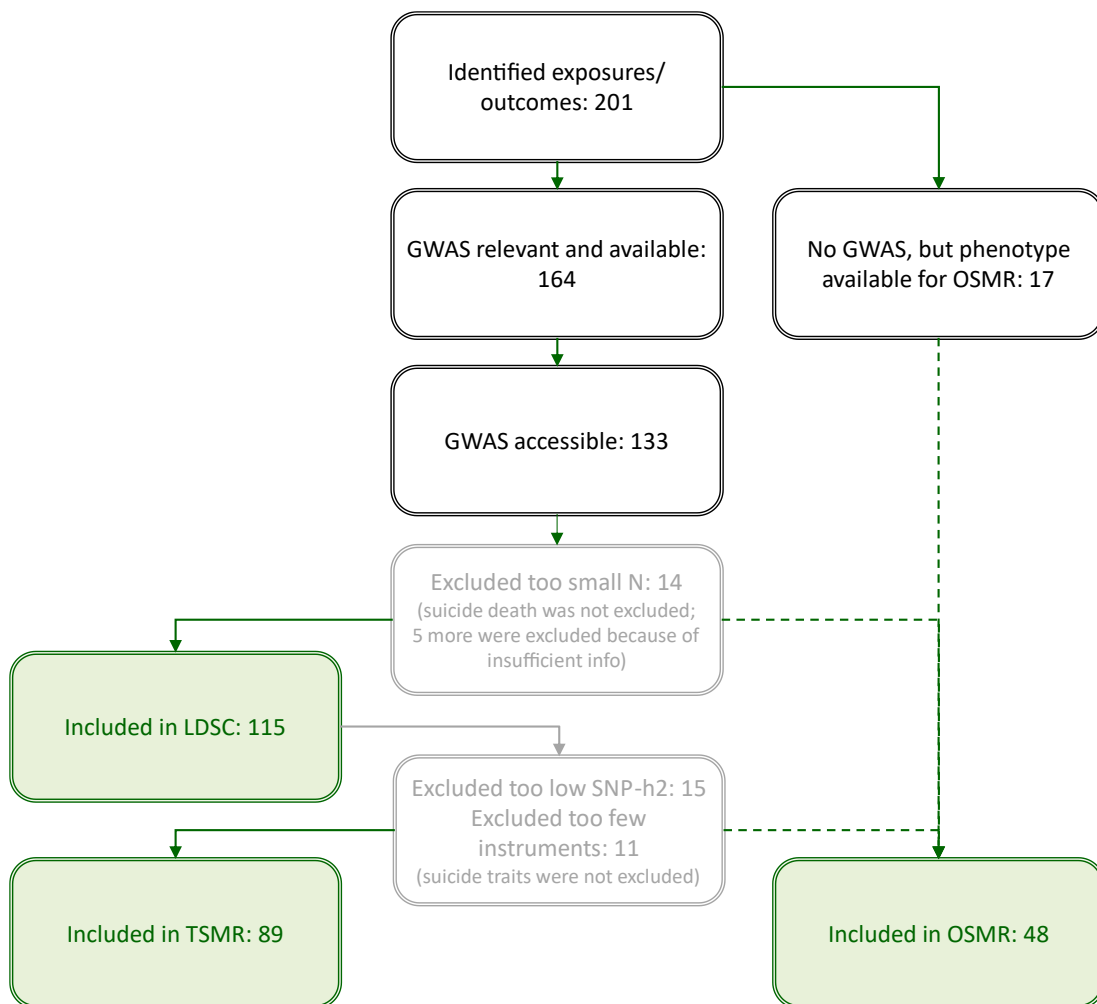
Identified exposures/ outcomes: 201

GWAS relevant and available: 164

No GWAS, but phenotype available for OSMR: 17

GWAS accessible: 133

Excluded too small N: 14
(suicide death was not excluded; 5 more were excluded because of insufficient info)

Included in LDSC: 115

Excluded too low SNP-h2: 15
Excluded too few instruments: 11
(suicide traits were not excluded)

Included in TSMR: 89

Included in OSMR: 48